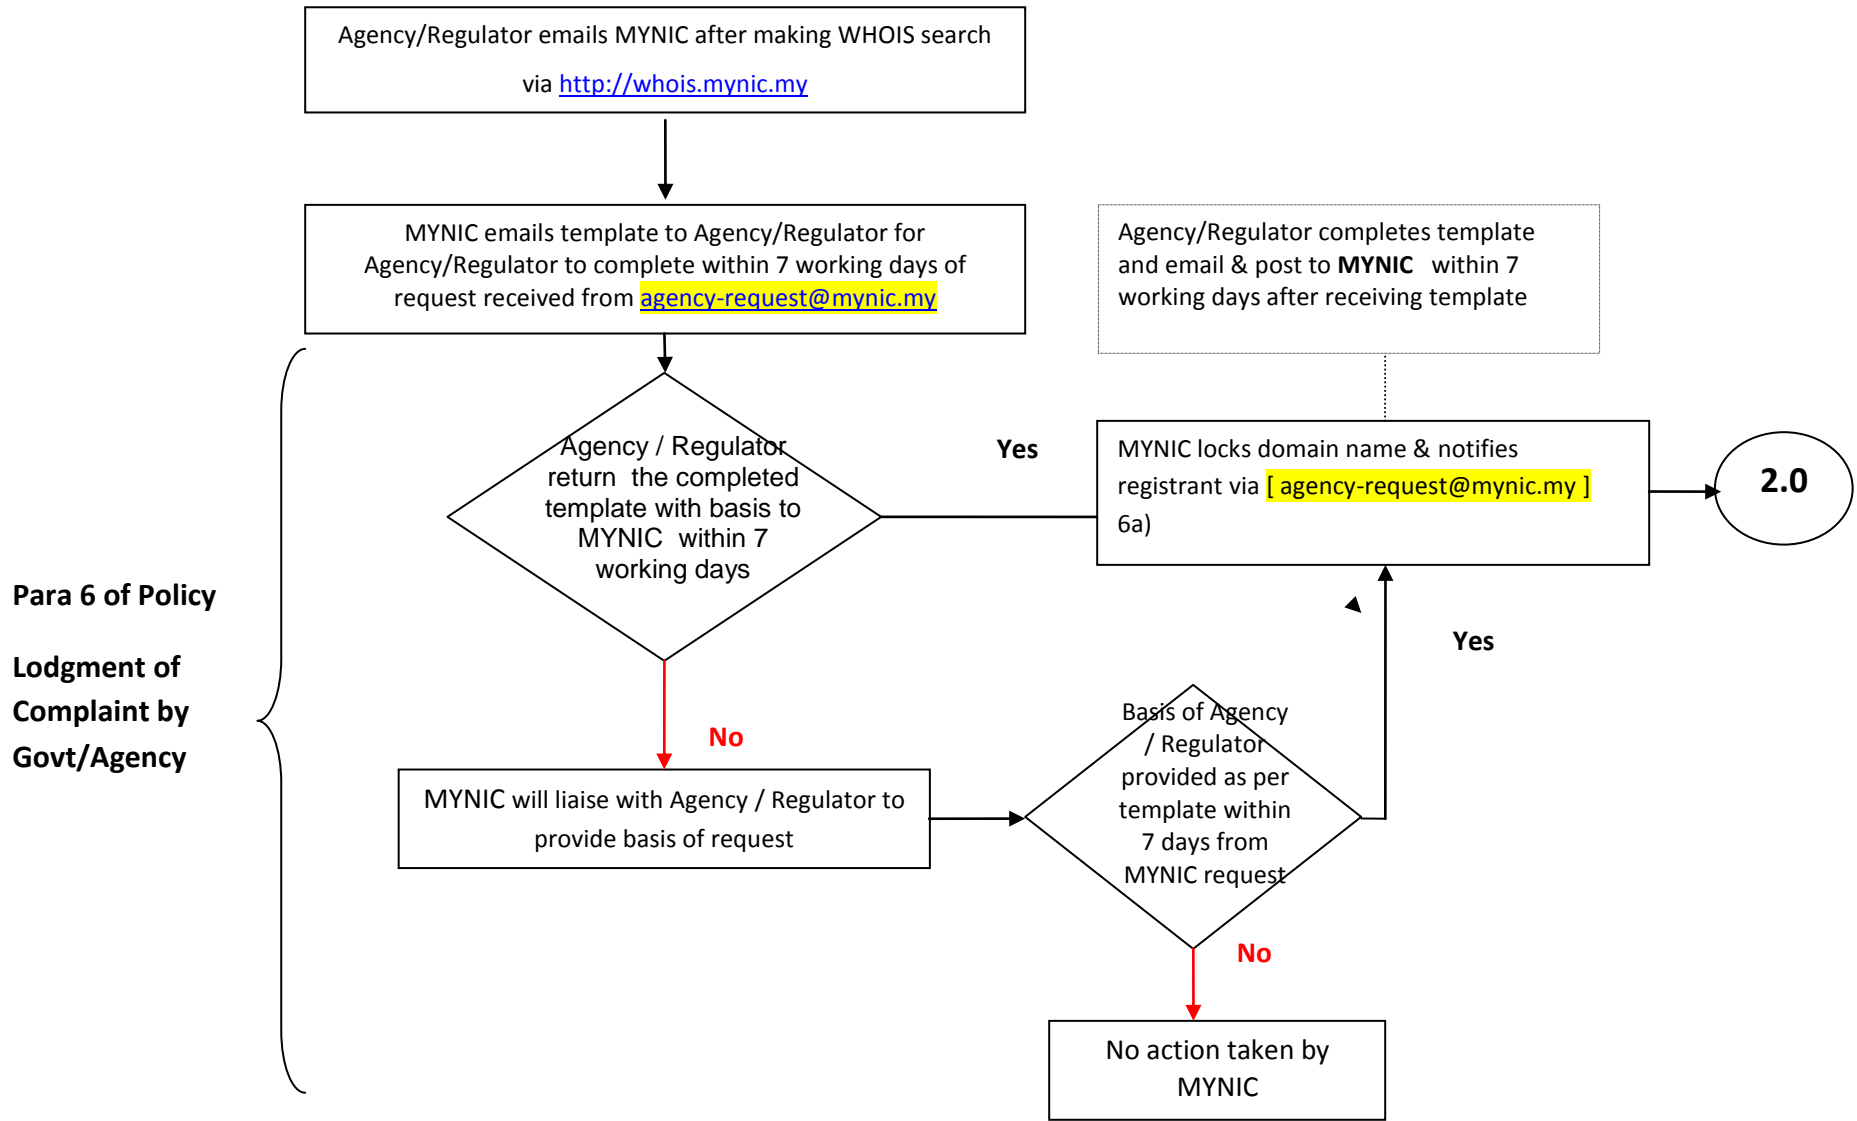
Agency/Regulator emails MYNIC after making WHOIS search via http://whois.mynic.my

MYNIC emails template to Agency/Regulator for Agency/Regulator to complete within 7 working days of request received from agency-request@mynic.my

Agency/Regulator completes template and email & post to **MYNIC** within 7 working days after receiving template

Para 6 of Policy

Lodgment of Complaint by Govt/Agency

Agency / Regulator return the completed template with basis to MYNIC within 7 working days

Yes

MYNIC locks domain name & notifies registrant via [ agency-request@mynic.my ] 6a)

2.0

Yes

No

MYNIC will liaise with Agency / Regulator to provide basis of request

Basis of Agency / Regulator provided as per template within 7 days from MYNIC request

No

No action taken by MYNIC